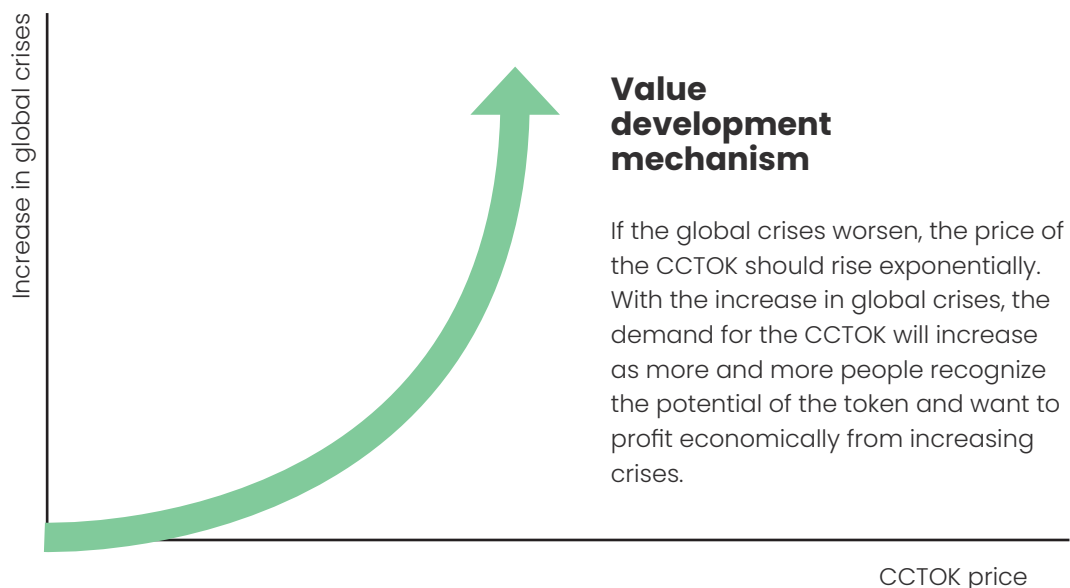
Increase in global crises

Value development mechanism

If the global crises worsen, the price of the CCTOK should rise exponentially. With the increase in global crises, the demand for the CCTOK will increase as more and more people recognize the potential of the token and want to profit economically from increasing crises.

CCTOK price